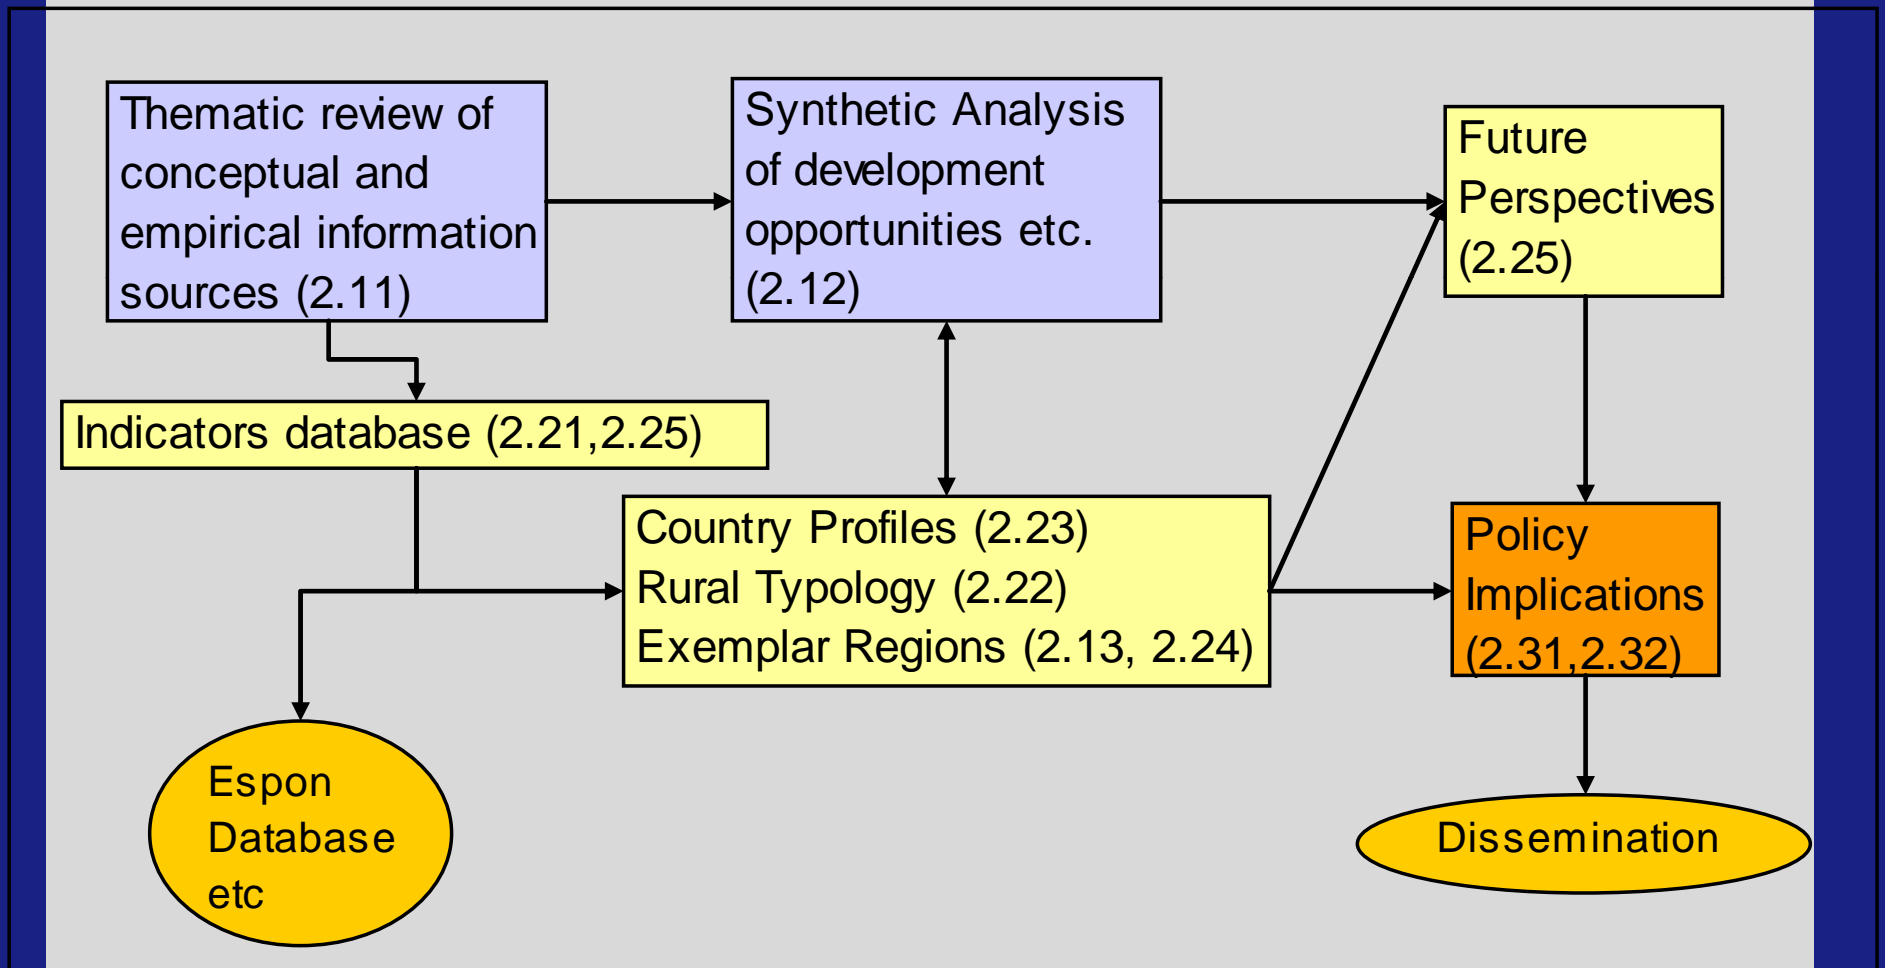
Thematic review of conceptual and empirical information sources (2.11)

Synthetic Analysis of development opportunities etc. (2.12)

Future Perspectives (2.25)

Indicators database (2.21,2.25)

Country Profiles (2.23)
Rural Typology (2.22)
Exemplar Regions (2.13, 2.24)

Policy Implications (2.31,2.32)

Espon Database etc

Dissemination